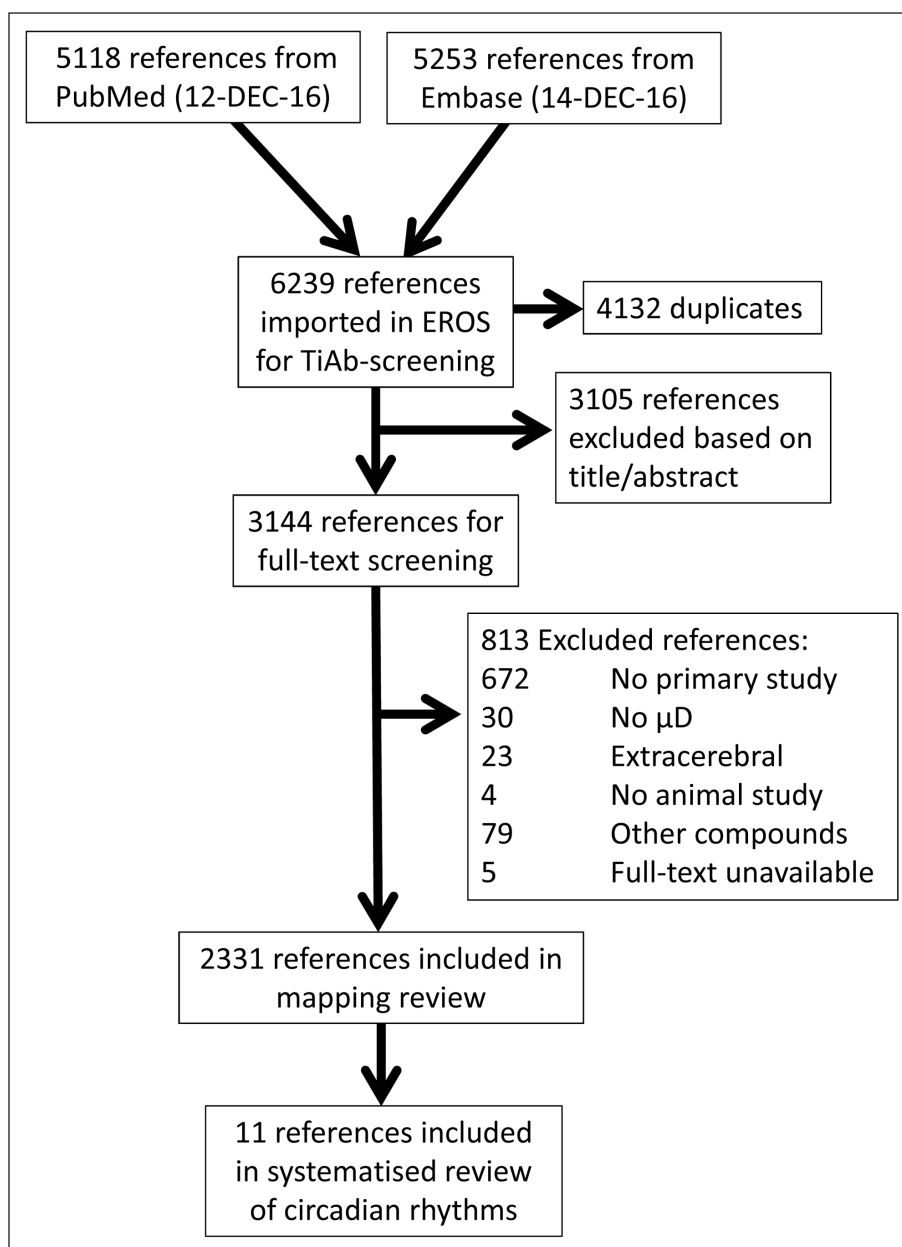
5118 references from PubMed (12-DEC-16)

5253 references from Embase (14-DEC-16)

6239 references imported in EROS for TiAb-screening

4132 duplicates

3105 references excluded based on title/abstract

3144 references for full-text screening

813 Excluded references:

| | |
|---|---|
| 672 | No primary study |
| 30 | No µD |
| 23 | Extracerebral |
| 4 | No animal study |
| 79 | Other compounds |
| 5 | Full-text unavailable |

2331 references included in mapping review

11 references included in systematised review of circadian rhythms